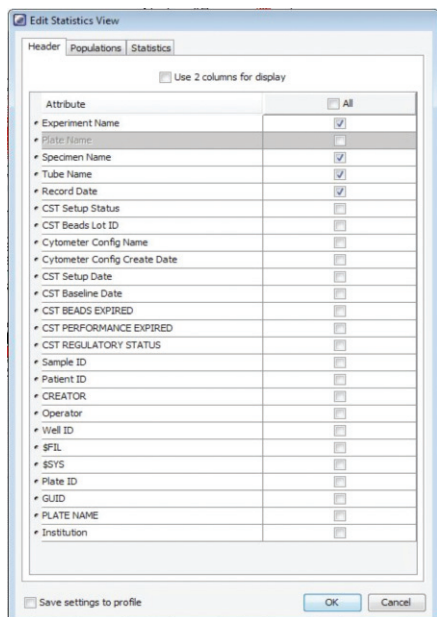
Edit Statistics View

Header | Populations | Statistics

Use 2 columns for display

| Attribute | All |
|---|---|
| Experiment Name | ☑ |
| Plate Name | ☐ |
| Specimen Name | ☑ |
| Tube Name | ☑ |
| Record Date | ☑ |
| CST Setup Status | ☐ |
| CST Beads Lot ID | ☐ |
| Cytometer Config Name | ☐ |
| Cytometer Config Create Date | ☐ |
| CST Setup Date | ☐ |
| CST Baseline Date | ☐ |
| CST BEADS EXPIRED | ☐ |
| CST PERFORMANCE EXPIRED | ☐ |
| CST REGULATORY STATUS | ☐ |
| Sample ID | ☐ |
| Patient ID | ☐ |
| CREATOR | ☐ |
| Operator | ☐ |
| Well ID | ☐ |
| $FIL | ☐ |
| $SYS | ☐ |
| Plate ID | ☐ |
| GUID | ☐ |
| PLATE NAME | ☐ |
| Institution | ☐ |

Save settings to profile

OK | Cancel